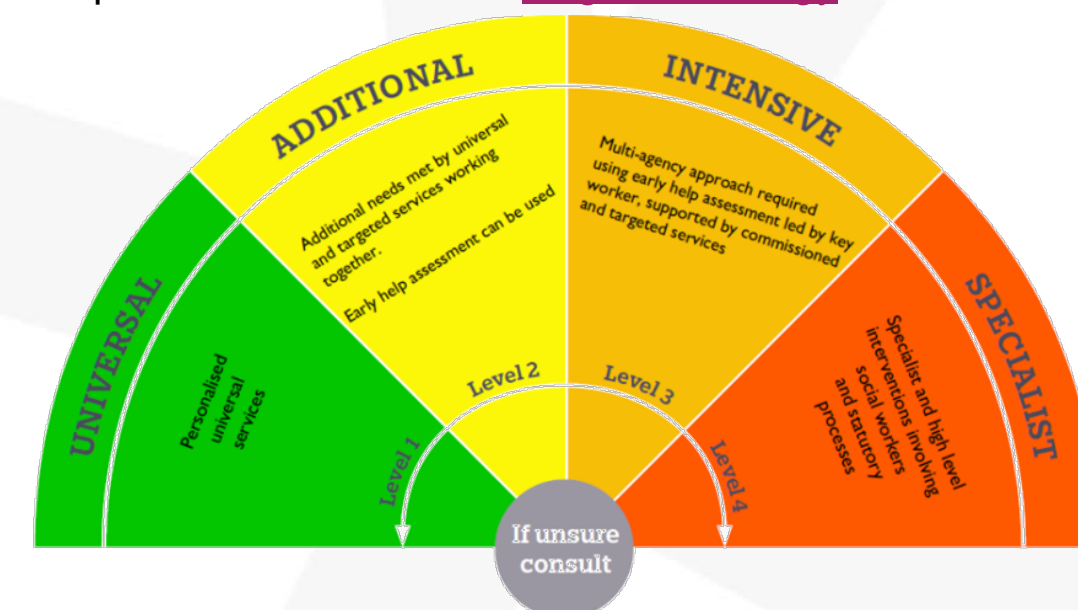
UNIVERSAL

Personalised universal services

Level 1

ADDITIONAL

Additional needs met by universal and targeted services working together.

Early help assessment can be used

Level 2

INTENSIVE

Multi-agency approach required using early help assessment led by key worker, supported by commissioned and targeted services

Level 3

SPECIALIST

Specialist and high level interventions involving social workers and statutory processes

Level 4

If unsure consult